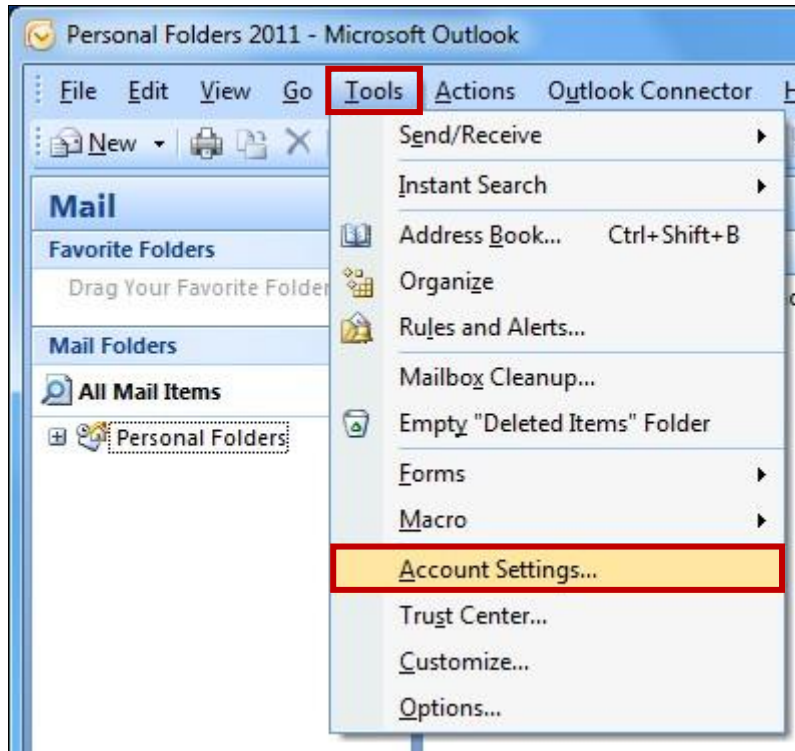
Personal Folders 2011 - Microsoft Outlook

File Edit View Go Tools Actions Outlook Connector H

New

Mail

Favorite Folders

Drag Your Favorite Folder

Mail Folders

All Mail Items

Personal Folders

Send/Receive

Instant Search

Address Book... Ctrl+Shift+B

Organize

Rules and Alerts...

Mailbox Cleanup...

Empty "Deleted Items" Folder

Forms

Macro

Account Settings...

Trust Center...

Customize...

Options...